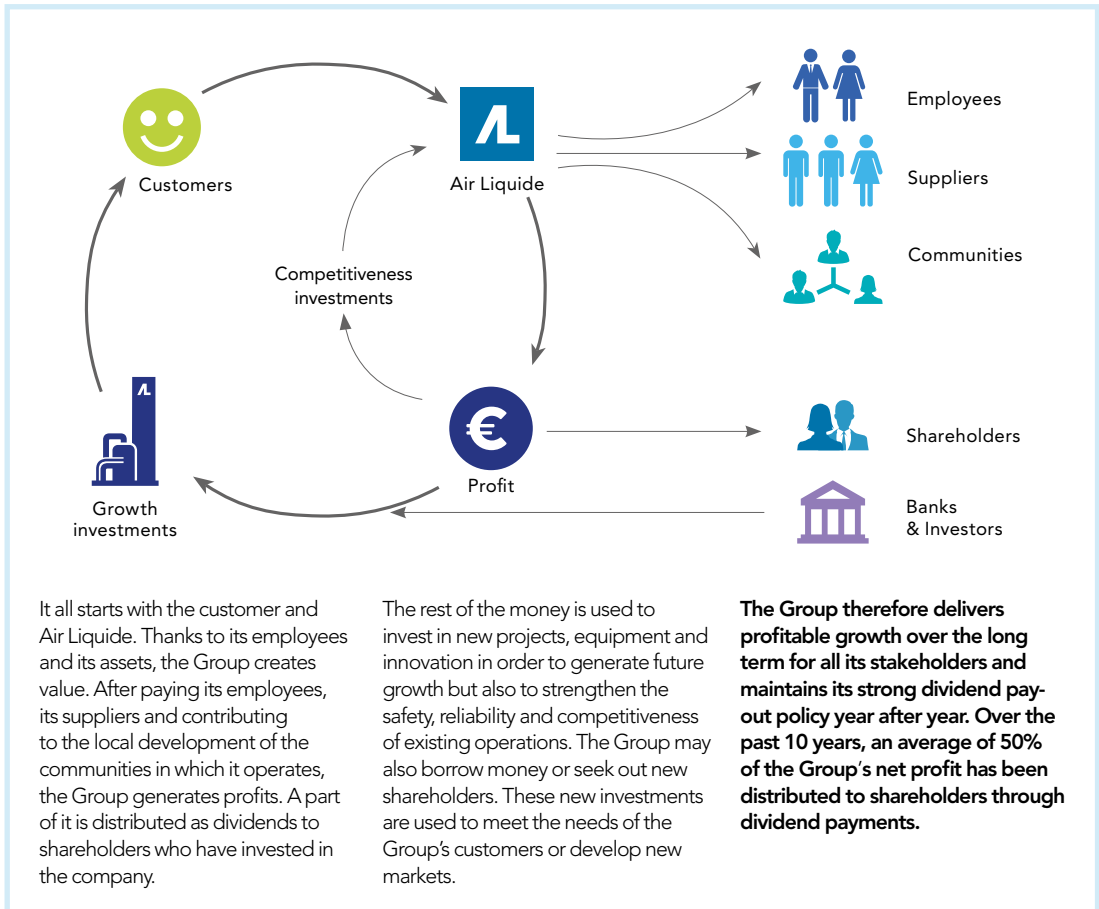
Customers

Air Liquide

Employees

Suppliers

Communities

Competitiveness investments

Growth investments

Profit

Shareholders

Banks & Investors

It all starts with the customer and Air Liquide. Thanks to its employees and its assets, the Group creates value. After paying its employees, its suppliers and contributing to the local development of the communities in which it operates, the Group generates profits. A part of it is distributed as dividends to shareholders who have invested in the company.

The rest of the money is used to invest in new projects, equipment and innovation in order to generate future growth but also to strengthen the safety, reliability and competitiveness of existing operations. The Group may also borrow money or seek out new shareholders. These new investments are used to meet the needs of the Group's customers or develop new markets.

**The Group therefore delivers profitable growth over the long term for all its stakeholders and maintains its strong dividend payout policy year after year. Over the past 10 years, an average of 50% of the Group's net profit has been distributed to shareholders through dividend payments.**